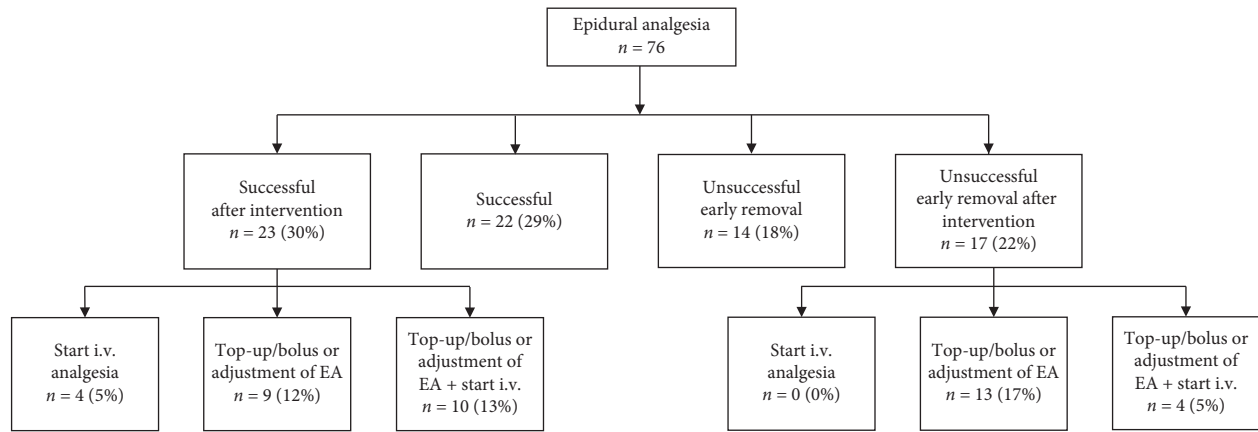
Epidural analgesia
$n = 76$

Successful after intervention
$n = 23$ (30%)

Successful
$n = 22$ (29%)

Unsuccessful early removal
$n = 14$ (18%)

Unsuccessful early removal after intervention
$n = 17$ (22%)

Start i.v. analgesia
$n = 4$ (5%)

Top-up/bolus or adjustment of EA
$n = 9$ (12%)

Top-up/bolus or adjustment of EA + start i.v.
$n = 10$ (13%)

Start i.v. analgesia
$n = 0$ (0%)

Top-up/bolus or adjustment of EA
$n = 13$ (17%)

Top-up/bolus or adjustment of EA + start i.v.
$n = 4$ (5%)